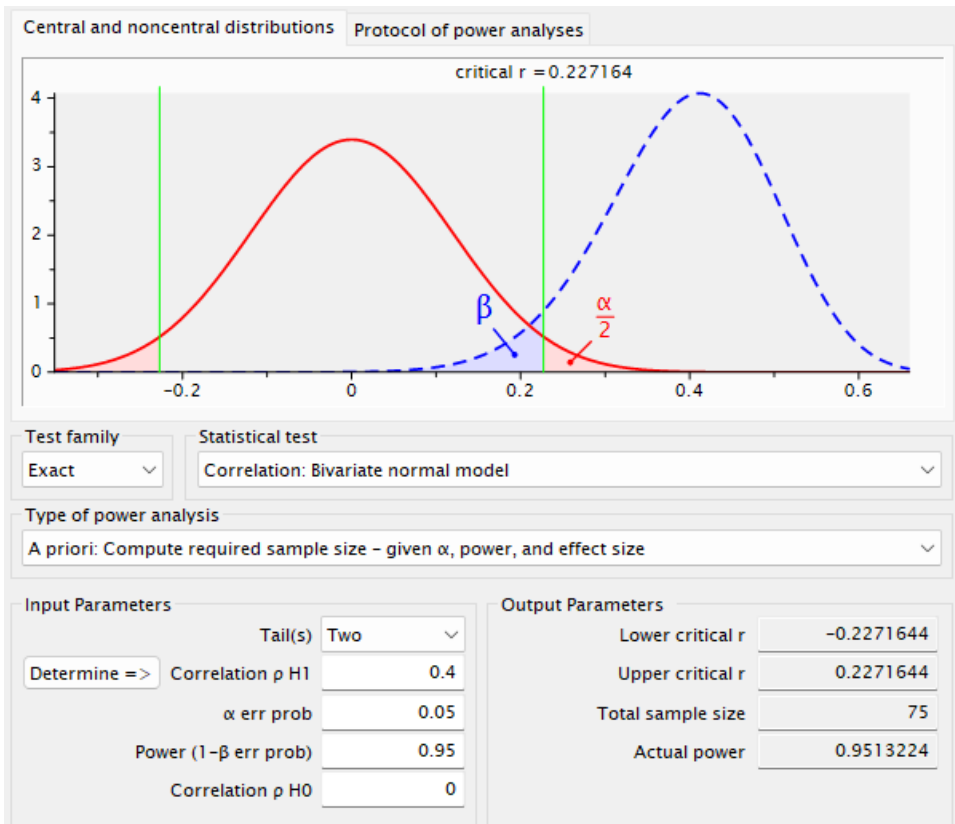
Central and noncentral distributions | Protocol of power analyses

critical r = 0.227164

4
3
2
1
0

−0.2 0 0.2 0.4 0.6

β $\frac{\alpha}{2}$

Test family
Exact

Statistical test
Correlation: Bivariate normal model

Type of power analysis
A priori: Compute required sample size – given α, power, and effect size

Input Parameters

Tail(s) Two
Determine => Correlation ρ H1 0.4
α err prob 0.05
Power (1−β err prob) 0.95
Correlation ρ H0 0

Output Parameters

Lower critical r −0.2271644
Upper critical r 0.2271644
Total sample size 75
Actual power 0.9513224